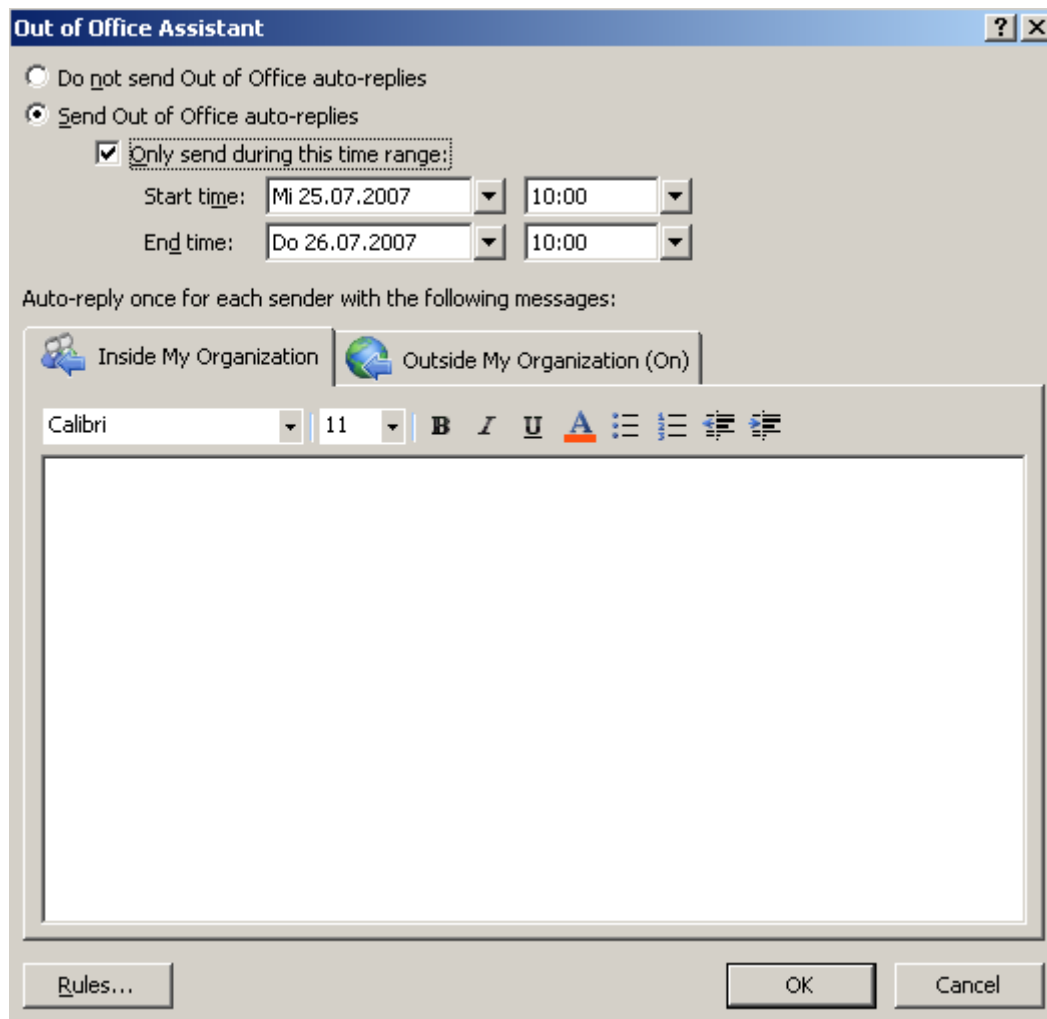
Out of Office Assistant

?
X

Do not send Out of Office auto-replies
Send Out of Office auto-replies
Only send during this time range:
Start time: Mi 25.07.2007 10:00
End time: Do 26.07.2007 10:00

Auto-reply once for each sender with the following messages:

Inside My Organization
Outside My Organization (On)

Calibri 11 B I U A

Rules...
OK
Cancel